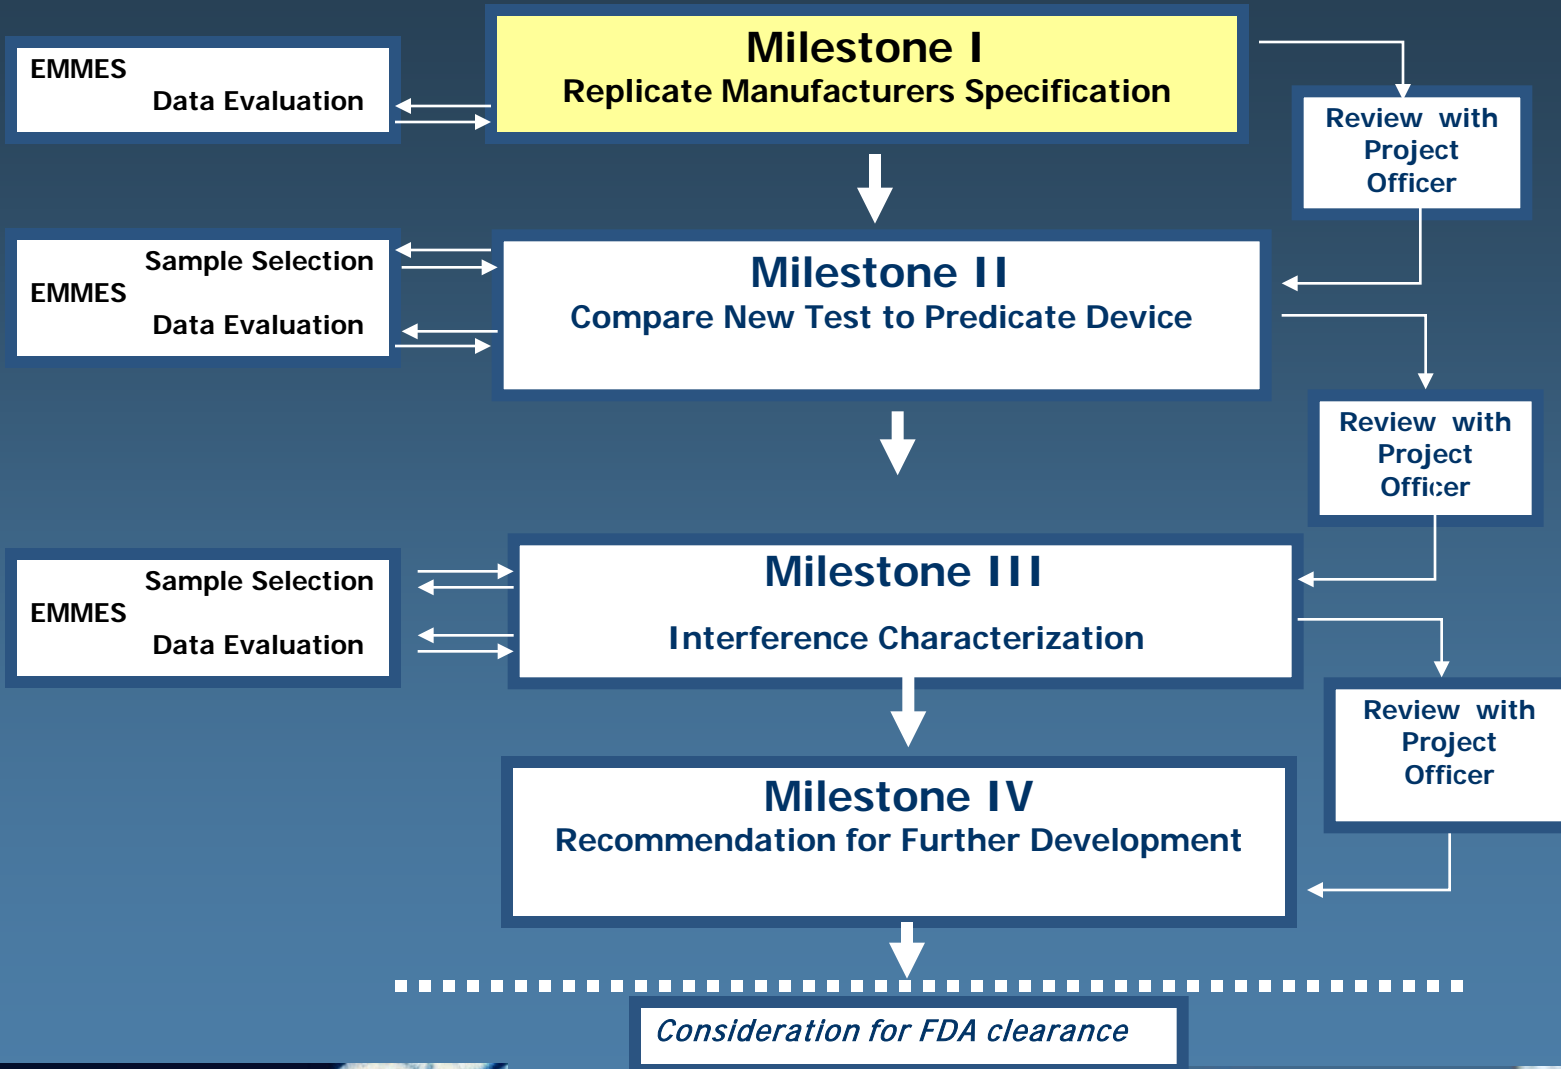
EMMES
Data Evaluation

Milestone I
Replicate Manufacturers Specification

Review with Project Officer

EMMES
Sample Selection
Data Evaluation

Milestone II
Compare New Test to Predicate Device

Review with Project Officer

EMMES
Sample Selection
Data Evaluation

Milestone III
Interference Characterization

Review with Project Officer

Milestone IV
Recommendation for Further Development

Consideration for FDA clearance